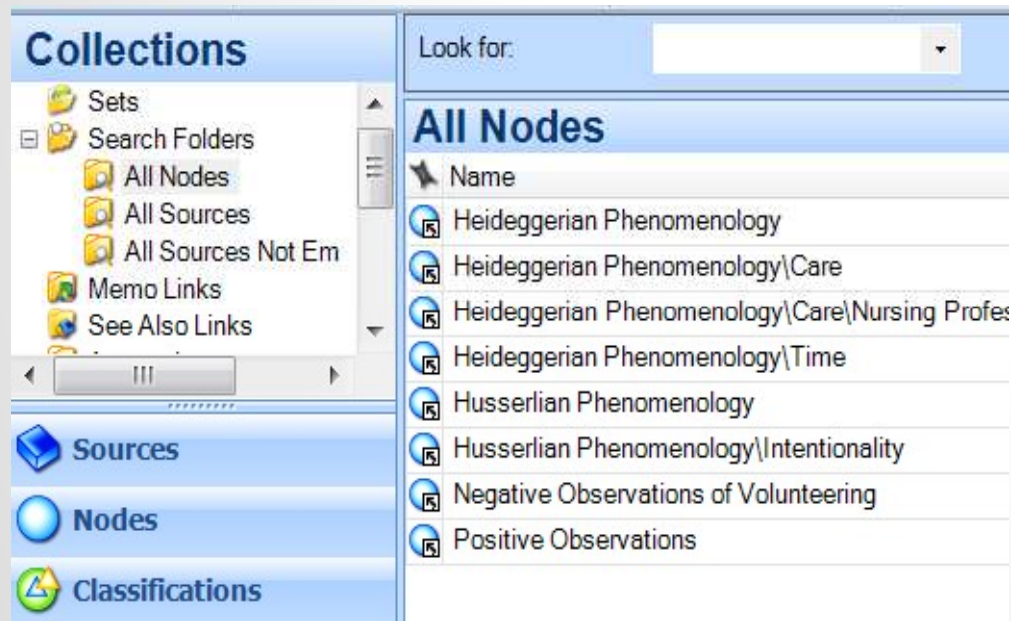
Collections

Sets
Search Folders
All Nodes
All Sources
All Sources Not Em
Memo Links
See Also Links

Sources
Nodes
Classifications

Look for:

All Nodes

Name
Heideggerian Phenomenology
Heideggerian Phenomenology\Care
Heideggerian Phenomenology\Care\Nursing Profes
Heideggerian Phenomenology\Time
Husserlian Phenomenology
Husserlian Phenomenology\Intentionality
Negative Observations of Volunteering
Positive Observations